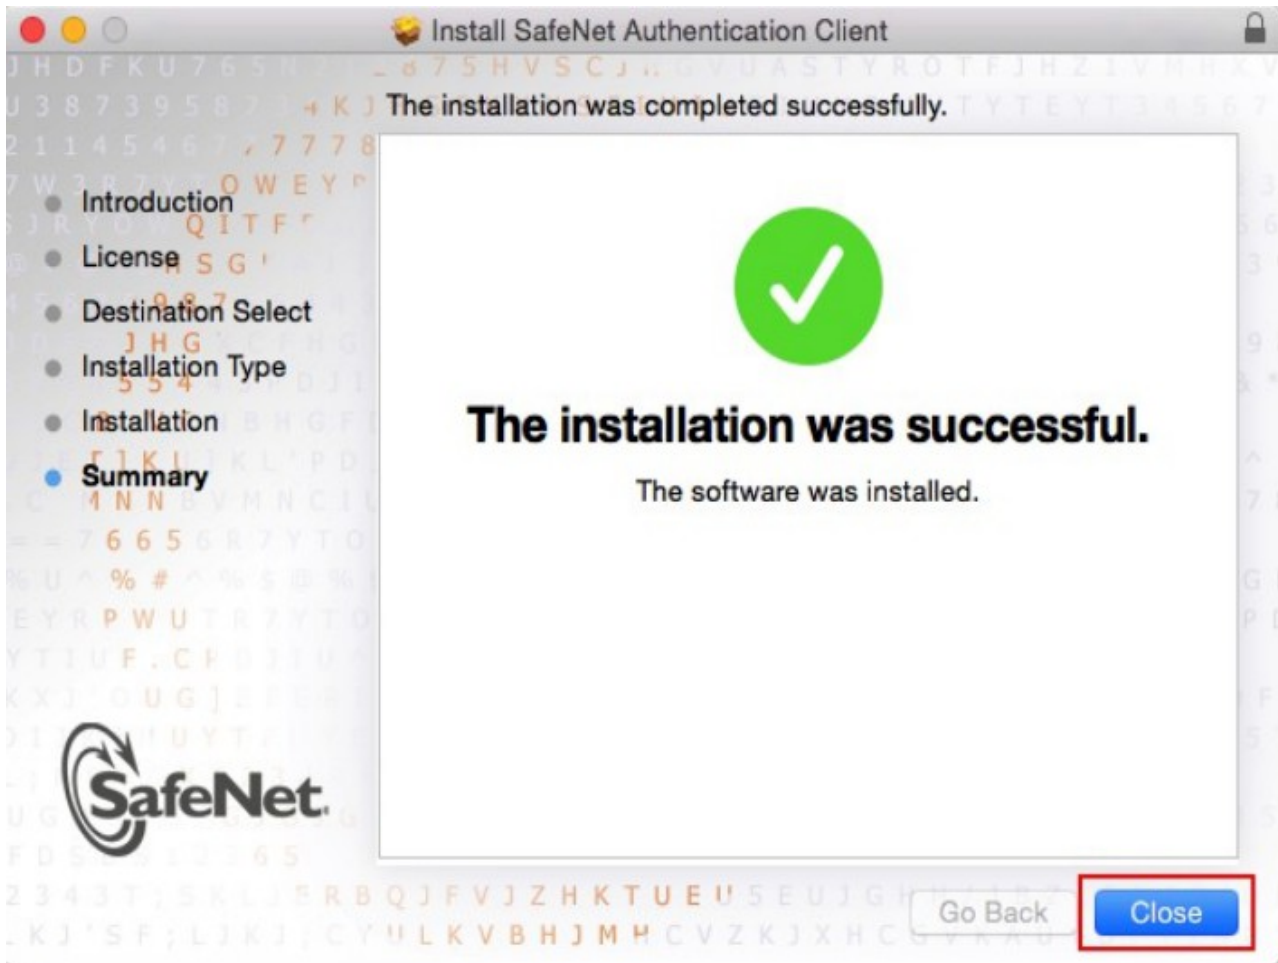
Install SafeNet Authentication Client

The installation was completed successfully.

Introduction
License
Destination Select
Installation Type
Installation
Summary

The installation was successful.

The software was installed.

SafeNet

Go Back
Close